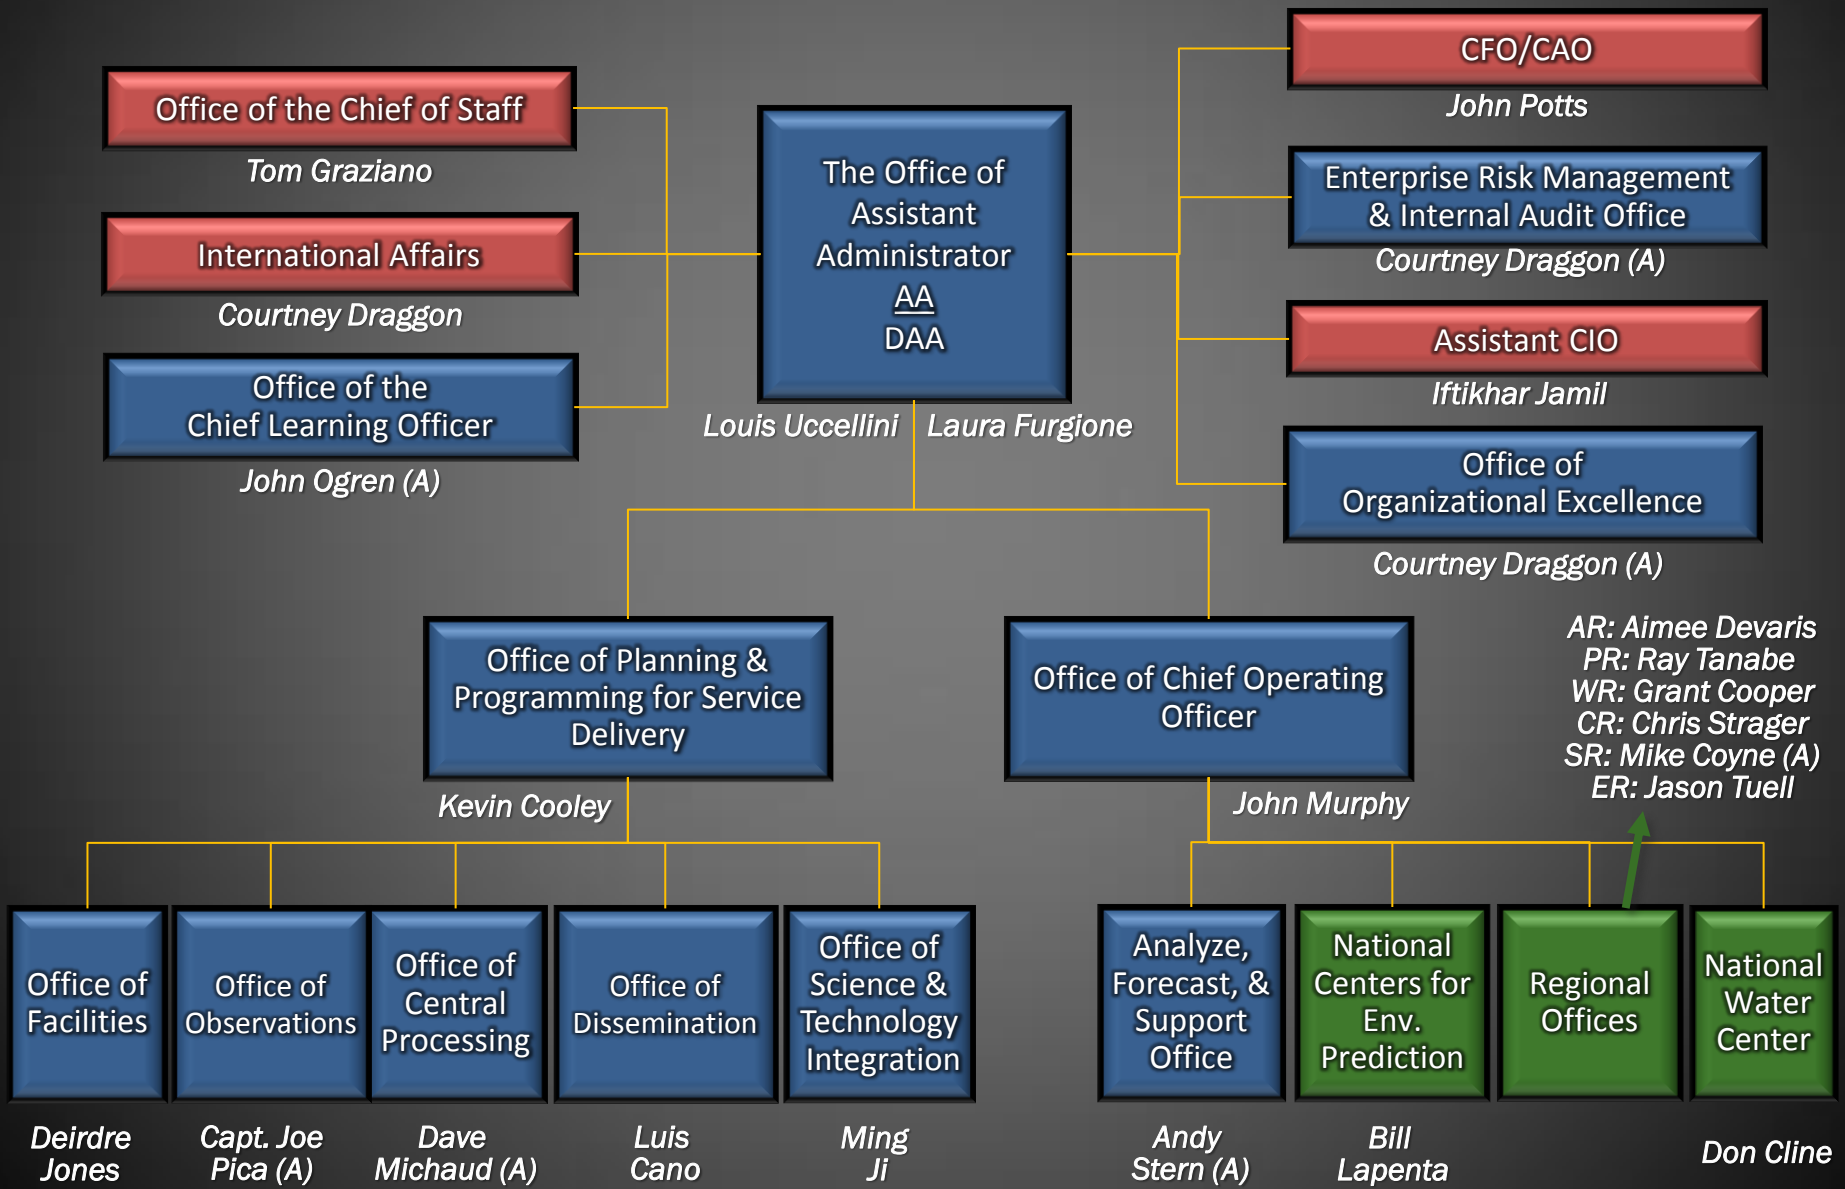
Office of the Chief of Staff
Tom Graziano

International Affairs
Courtney Draggon

Office of the Chief Learning Officer
John Ogren (A)

The Office of Assistant Administrator
AA
DAA

Louis Uccellini Laura Furgione

CFO/CAO
John Potts

Enterprise Risk Management & Internal Audit Office
Courtney Draggon (A)

Assistant CIO
Iftikhar Jamil

Office of Organizational Excellence
Courtney Draggon (A)

Office of Planning & Programming for Service Delivery
Kevin Cooley

Office of Chief Operating Officer
John Murphy

AR: Aimee Devaris
PR: Ray Tanabe
WR: Grant Cooper
CR: Chris Strager
SR: Mike Coyne (A)
ER: Jason Tuell

Office of Facilities
Deirdre Jones

Office of Observations
Capt. Joe Pica (A)

Office of Central Processing
Dave Michaud (A)

Office of Dissemination
Luis Cano

Office of Science & Technology Integration
Ming Ji

Analyze, Forecast, & Support Office
Andy Stern (A)

National Centers for Env. Prediction
Bill Lapenta

Regional Offices

National Water Center
Don Cline